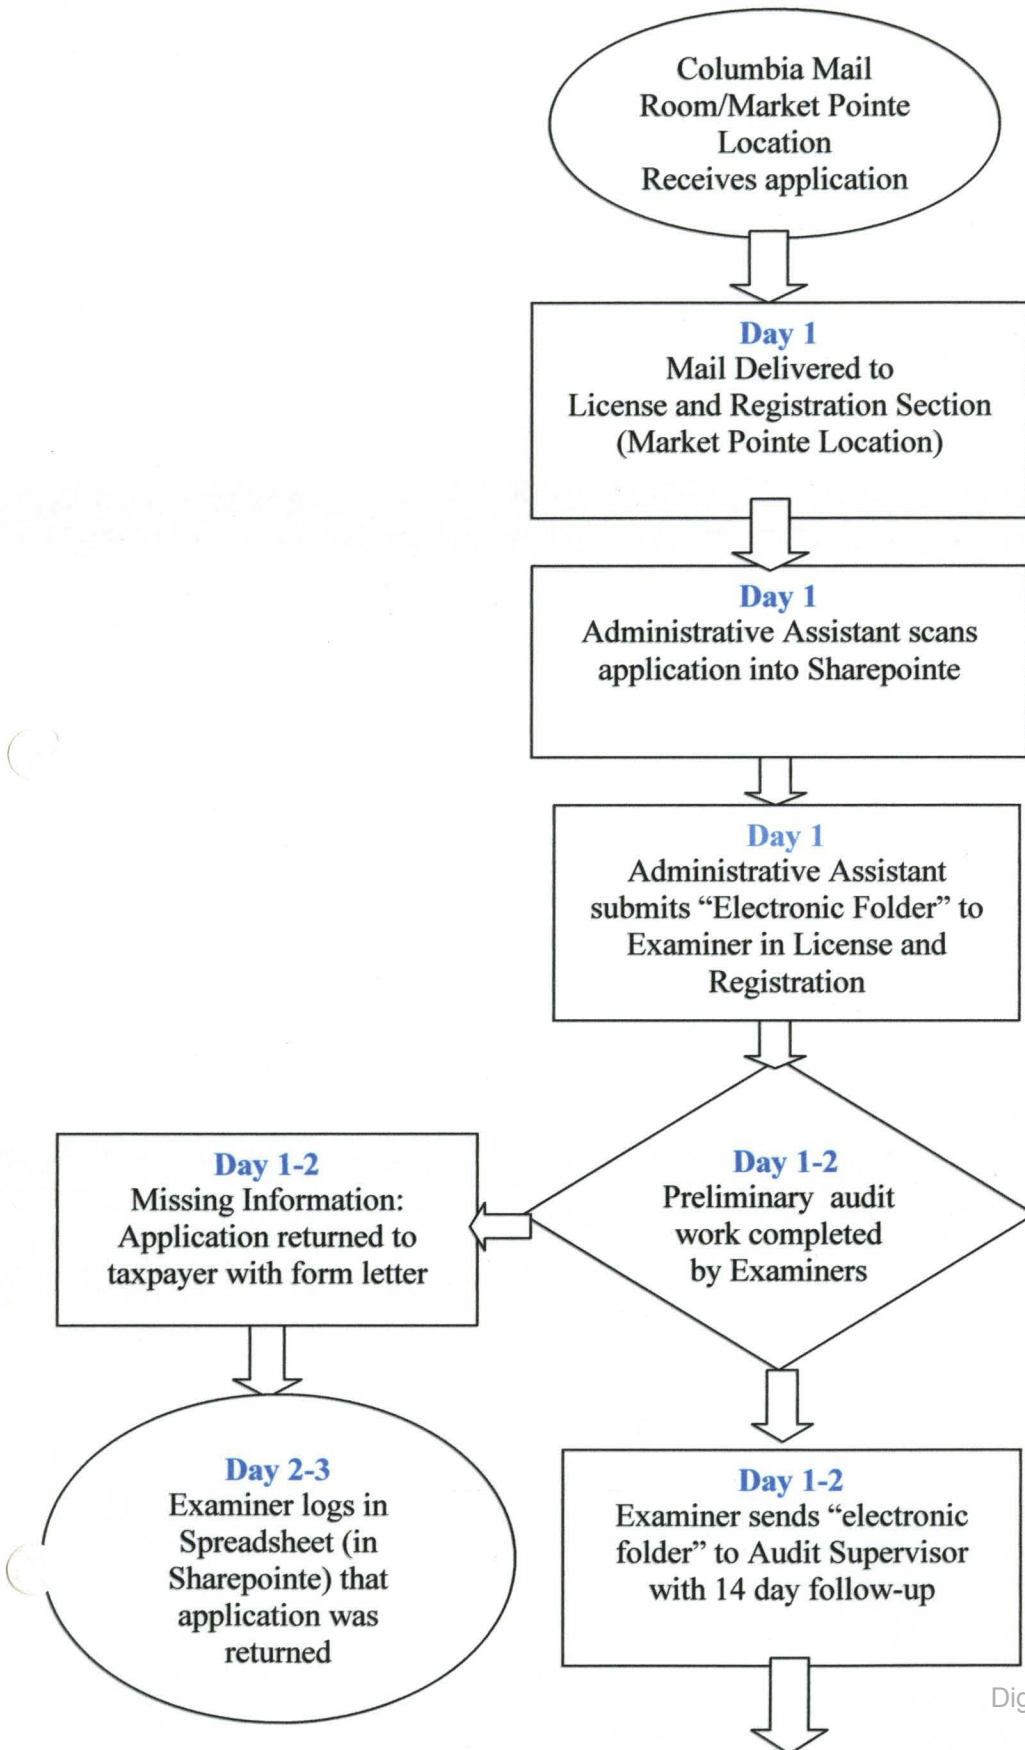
Columbia Mail Room/Market Pointe Location Receives application

Day 1
Mail Delivered to License and Registration Section (Market Pointe Location)

Day 1
Administrative Assistant scans application into Sharepointe

Day 1
Administrative Assistant submits “Electronic Folder” to Examiner in License and Registration

Day 1-2
Preliminary audit work completed by Examiners

Day 1-2
Missing Information: Application returned to taxpayer with form letter

Day 2-3
Examiner logs in Spreadsheet (in Sharepointe) that application was returned

Day 1-2
Examiner sends “electronic folder” to Audit Supervisor with 14 day follow-up

Dig